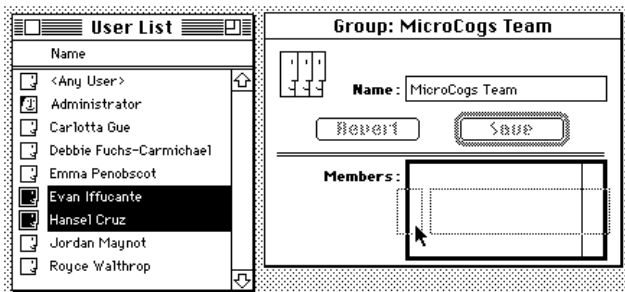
User List

Name

<Any User>
Administrator
Carlotta Gue
Debbie Fuchs-Carmichael
Emma Penobscot
Evan Iffucante
Hansel Cruz
Jordan Maynot
Royce Walthrop

Group: MicroCogs Team

Name: MicroCogs Team

Revert
Save

Members: